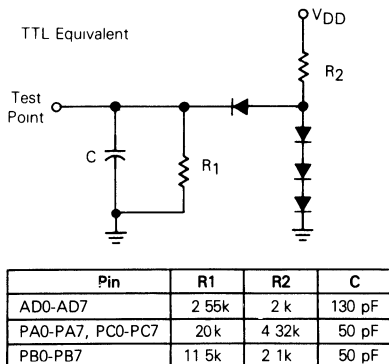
TTL Equivalent

$V_{DD}$

$R_2$

Test Point

C

$R_1$

| Pin | R1 | R2 | C |
|---|---|---|---|
| AD0-AD7 | 2 55k | 2 k | 130 pF |
| PA0-PA7, PC0-PC7 | 20k | 4 32k | 50 pF |
| PB0-PB7 | 11 5k | 2 1k | 50 pF |